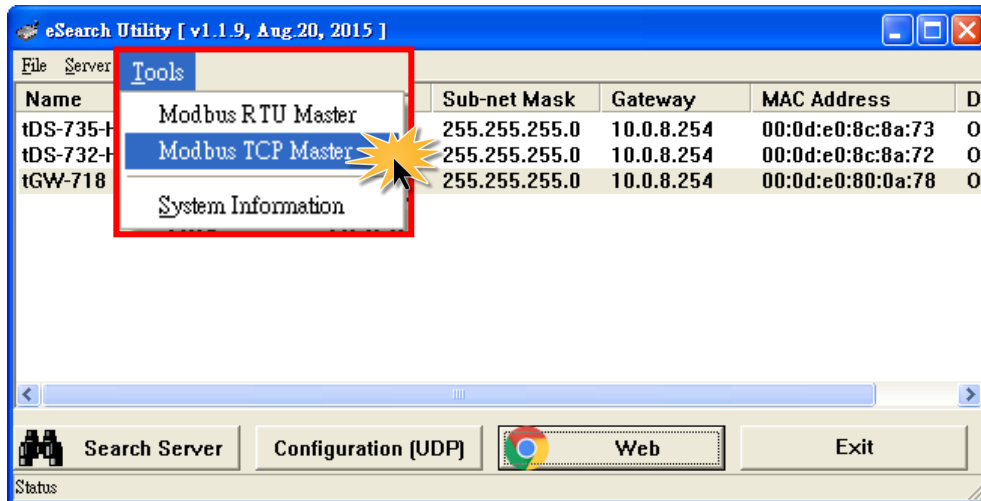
eSearch Utility [ v1.1.9, Aug.20, 2015 ]

File Server Tools

Modbus RTU Master
Modbus TCP Master
System Information

| Name | | Sub-net Mask | Gateway | MAC Address | D |
|---|---|---|---|---|---|
| tDS-735-H | | 255.255.255.0 | 10.0.8.254 | 00:0d:e0:8c:8a:73 | O |
| tDS-732-H | | 255.255.255.0 | 10.0.8.254 | 00:0d:e0:8c:8a:72 | O |
| tGW-718 | | 255.255.255.0 | 10.0.8.254 | 00:0d:e0:80:0a:78 | O |

Search Server Configuration (UDP) Web Exit

Status